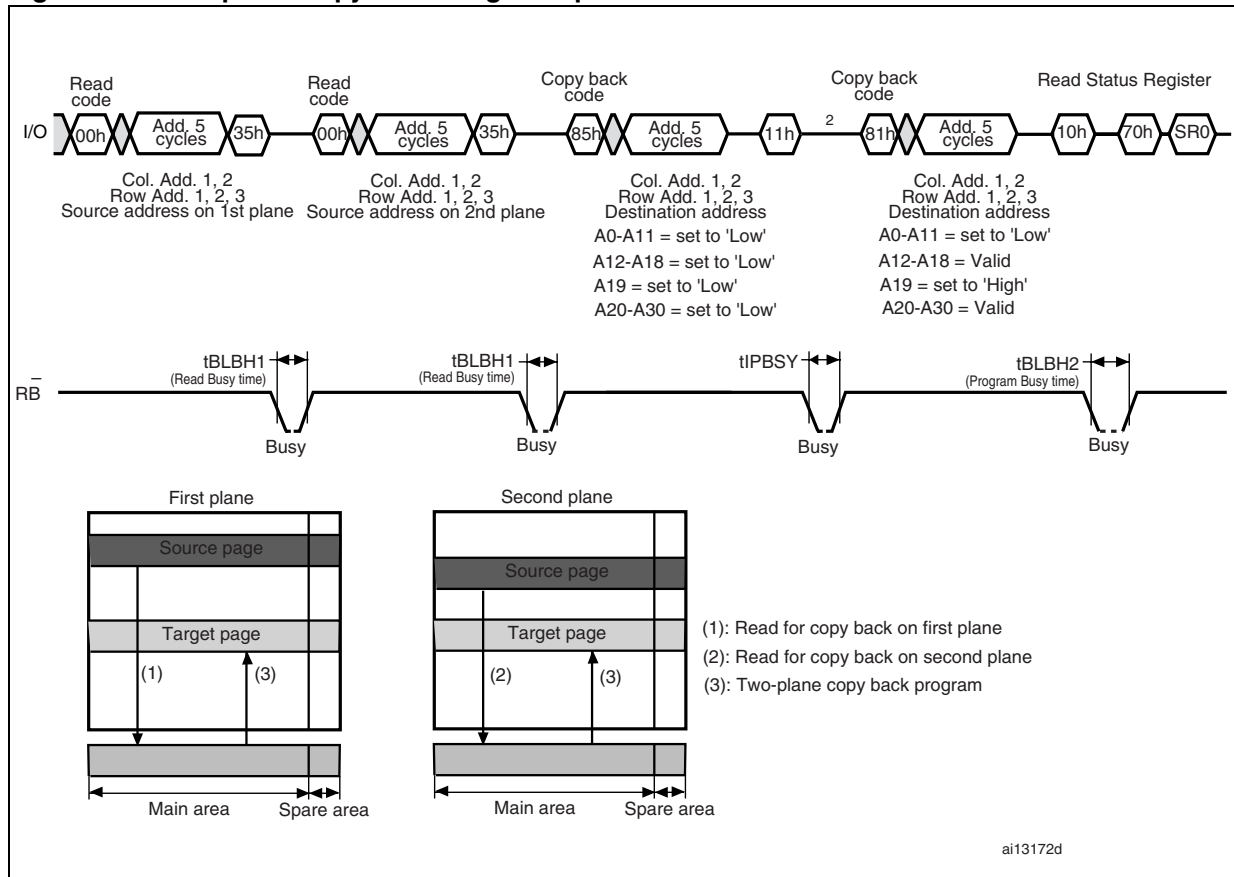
Read code

I/O 00h Add. 5 cycles 35h

Col. Add. 1, 2
Row Add. 1, 2, 3
Source address on 1st plane

Read code

00h Add. 5 cycles 35h

Col. Add. 1, 2
Row Add. 1, 2, 3
Source address on 2nd plane

Copy back code

85h Add. 5 cycles 11h

Col. Add. 1, 2
Row Add. 1, 2, 3
Destination address
A0-A11 = set to 'Low'
A12-A18 = set to 'Low'
A19 = set to 'Low'
A20-A30 = set to 'Low'

2

Copy back code

81h Add. 5 cycles

Col. Add. 1, 2
Row Add. 1, 2, 3
Destination address
A0-A11 = set to 'Low'
A12-A18 = Valid
A19 = set to 'High'
A20-A30 = Valid

Read Status Register

10h 70h SR0

RB

tBLBH1
(Read Busy time)
Busy

tBLBH1
(Read Busy time)
Busy

tIPBSY
Busy

tBLBH2
(Program Busy time)
Busy

First plane

Source page

Target page

(1) (3)

Main area Spare area

Second plane

Source page

Target page

(2) (3)

Main area Spare area

(1): Read for copy back on first plane
(2): Read for copy back on second plane
(3): Two-plane copy back program

ai13172d